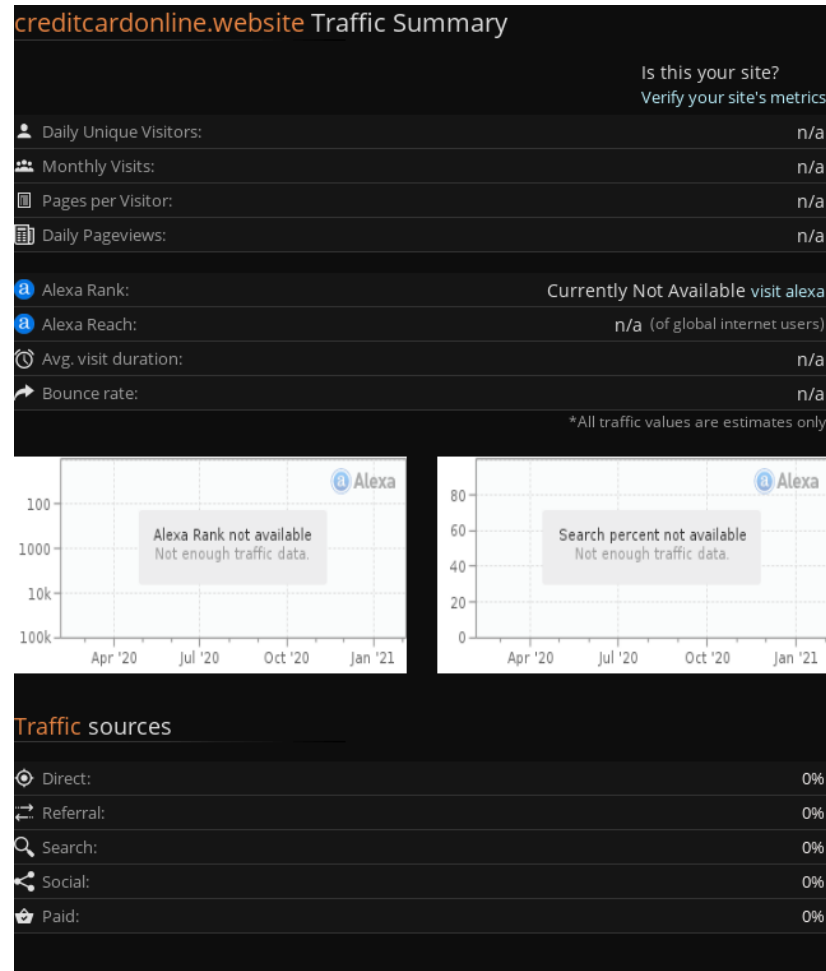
creditcardonline.website Traffic Summary

Is this your site?
Verify your site's metrics

| | |
|---|---|
| Daily Unique Visitors: | n/a |
| Monthly Visits: | n/a |
| Pages per Visitor: | n/a |
| Daily Pageviews: | n/a |

| | |
|---|---|
| Alexa Rank: | Currently Not Available visit alexa |
| Alexa Reach: | n/a (of global internet users) |
| Avg. visit duration: | n/a |
| Bounce rate: | n/a |

*All traffic values are estimates only

Alexa
100
1000
10k
100k
Alexa Rank not available
Not enough traffic data.
Apr '20 Jul '20 Oct '20 Jan '21

Alexa
80
60
40
20
0
Search percent not available
Not enough traffic data.
Apr '20 Jul '20 Oct '20 Jan '21

Traffic sources

| | |
|---|---|
| Direct: | 0% |
| Referral: | 0% |
| Search: | 0% |
| Social: | 0% |
| Paid: | 0% |